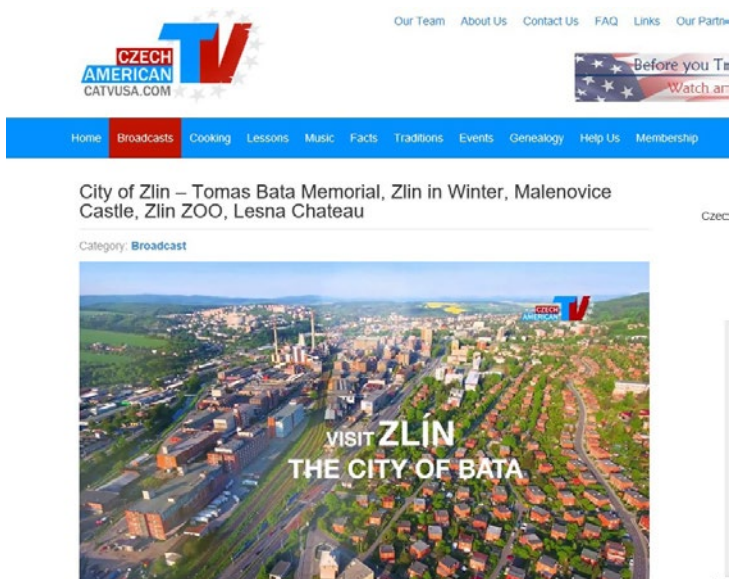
CZECH AMERICAN TV
CATVUSA.COM

Our Team About Us Contact Us FAQ Links Our Partn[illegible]

Before you T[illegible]
Watch a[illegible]

Home Broadcasts Cooking Lessons Music Facts Traditions Events Genealogy Help Us Membership

City of Zlin – Tomas Bata Memorial, Zlin in Winter, Malenovice Castle, Zlin ZOO, Lesna Chateau

Czec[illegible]

Category: Broadcast

CZECH AMERICAN TV

VISIT ZLÍN
THE CITY OF BATA